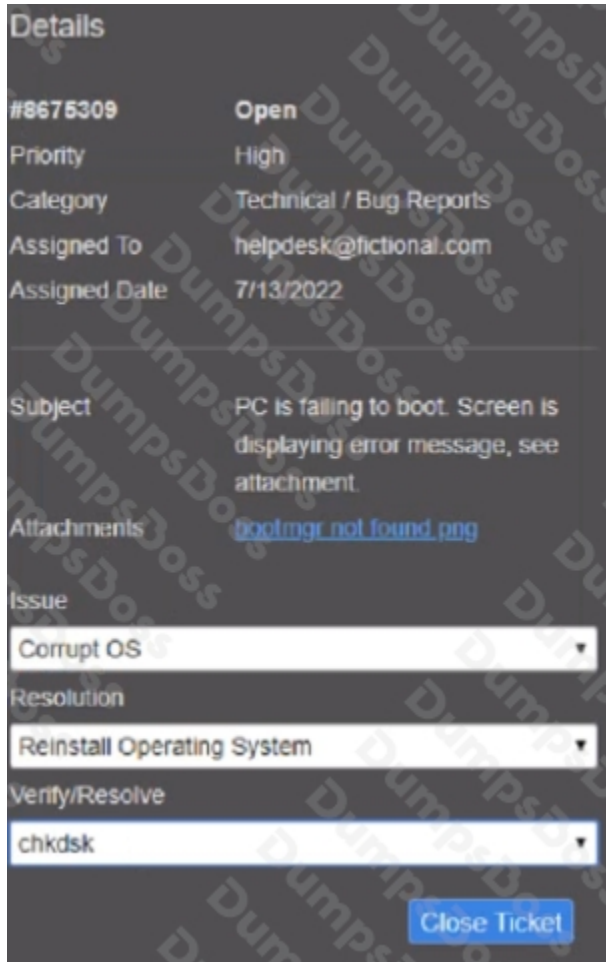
Details

| | |
|---|---|
| #8675309 | Open |
| Priority | High |
| Category | Technical / Bug Reports |
| Assigned To | helpdesk@fictional.com |
| Assigned Date | 7/13/2022 |

| | |
|---|---|
| Subject | PC is failing to boot. Screen is displaying error message, see attachment. |
| Attachments | bootmgr not found.png |

Issue
Corrupt OS
Resolution
Reinstall Operating System
Verify/Resolve
chkdsk

Close Ticket

DumpsDoss